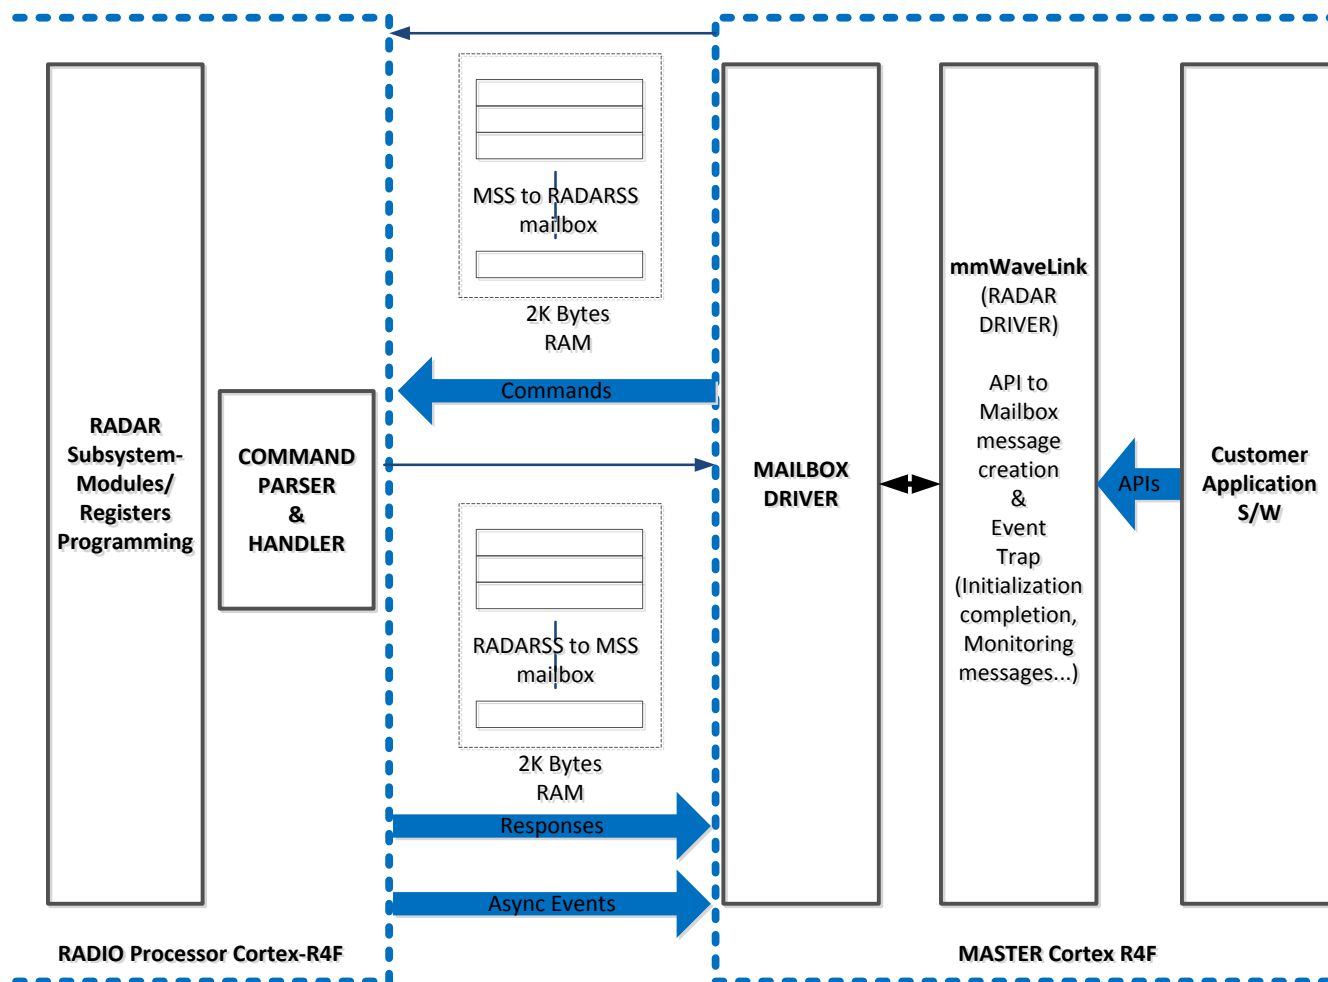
RADAR Subsystem-Modules/ Registers Programming

COMMAND PARSER & HANDLER

MSS to RADARSS mailbox

2K Bytes RAM

Commands

RADARSS to MSS mailbox

2K Bytes RAM

Responses

Async Events

MAILBOX DRIVER

mmWaveLink (RADAR DRIVER)

API to Mailbox message creation & Event Trap (Initialization completion, Monitoring messages...)

APIs

Customer Application S/W

RADIO Processor Cortex-R4F

MASTER Cortex R4F